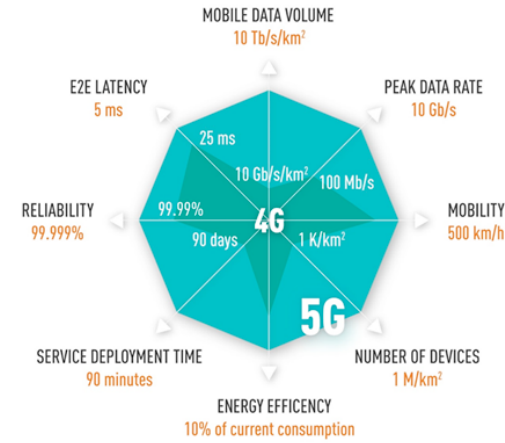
MOBILE DATA VOLUME
10 Tb/s/km$^2$

PEAK DATA RATE
10 Gb/s

E2E LATENCY
5 ms

25 ms

10 Gb/s/km$^2$

100 Mb/s

RELIABILITY
99.999%

99.99%

4G

MOBILITY
500 km/h

90 days

1 K/km$^2$

5G

SERVICE DEPLOYMENT TIME
90 minutes

NUMBER OF DEVICES
1 M/km$^2$

ENERGY EFFICENCY
10% of current consumption